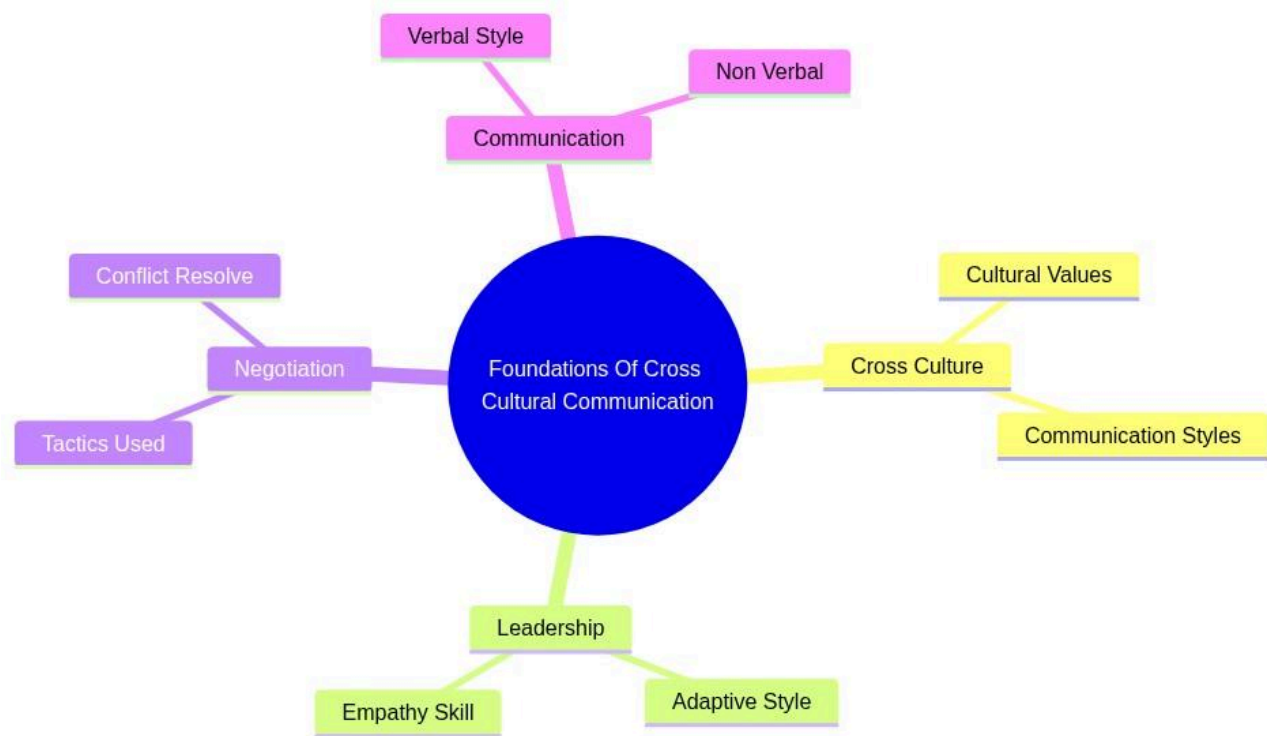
Verbal Style

Non Verbal

Communication

Conflict Resolve

Negotiation

Tactics Used

Foundations Of Cross Cultural Communication

Cultural Values

Cross Culture

Communication Styles

Leadership

Empathy Skill

Adaptive Style